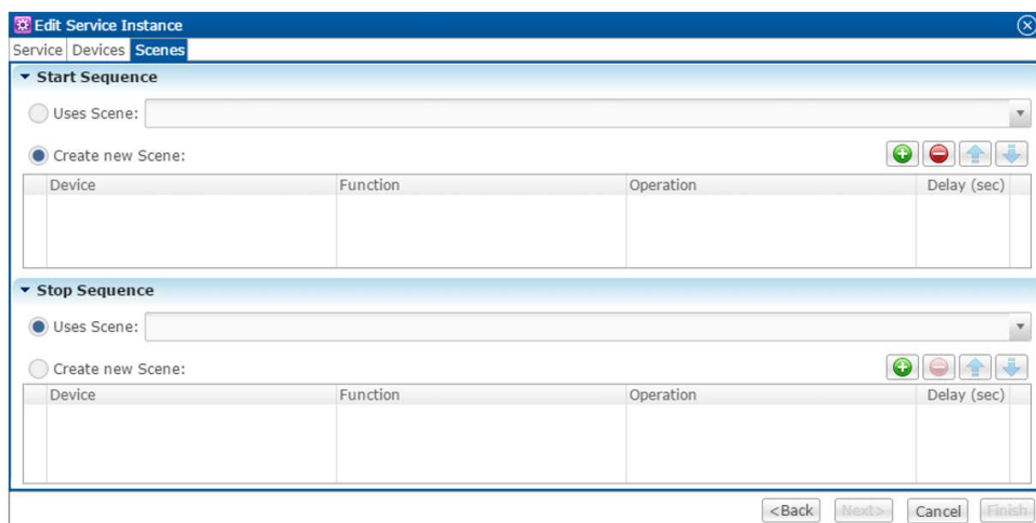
Edit Service Instance
Service Devices Scenes
Start Sequence
Uses Scene:
Create new Scene:

| Device | Function | Operation | Delay (sec) |
|---|---|---|---|

Stop Sequence
Uses Scene:
Create new Scene:

| Device | Function | Operation | Delay (sec) |
|---|---|---|---|

<Back Next> Cancel Finish